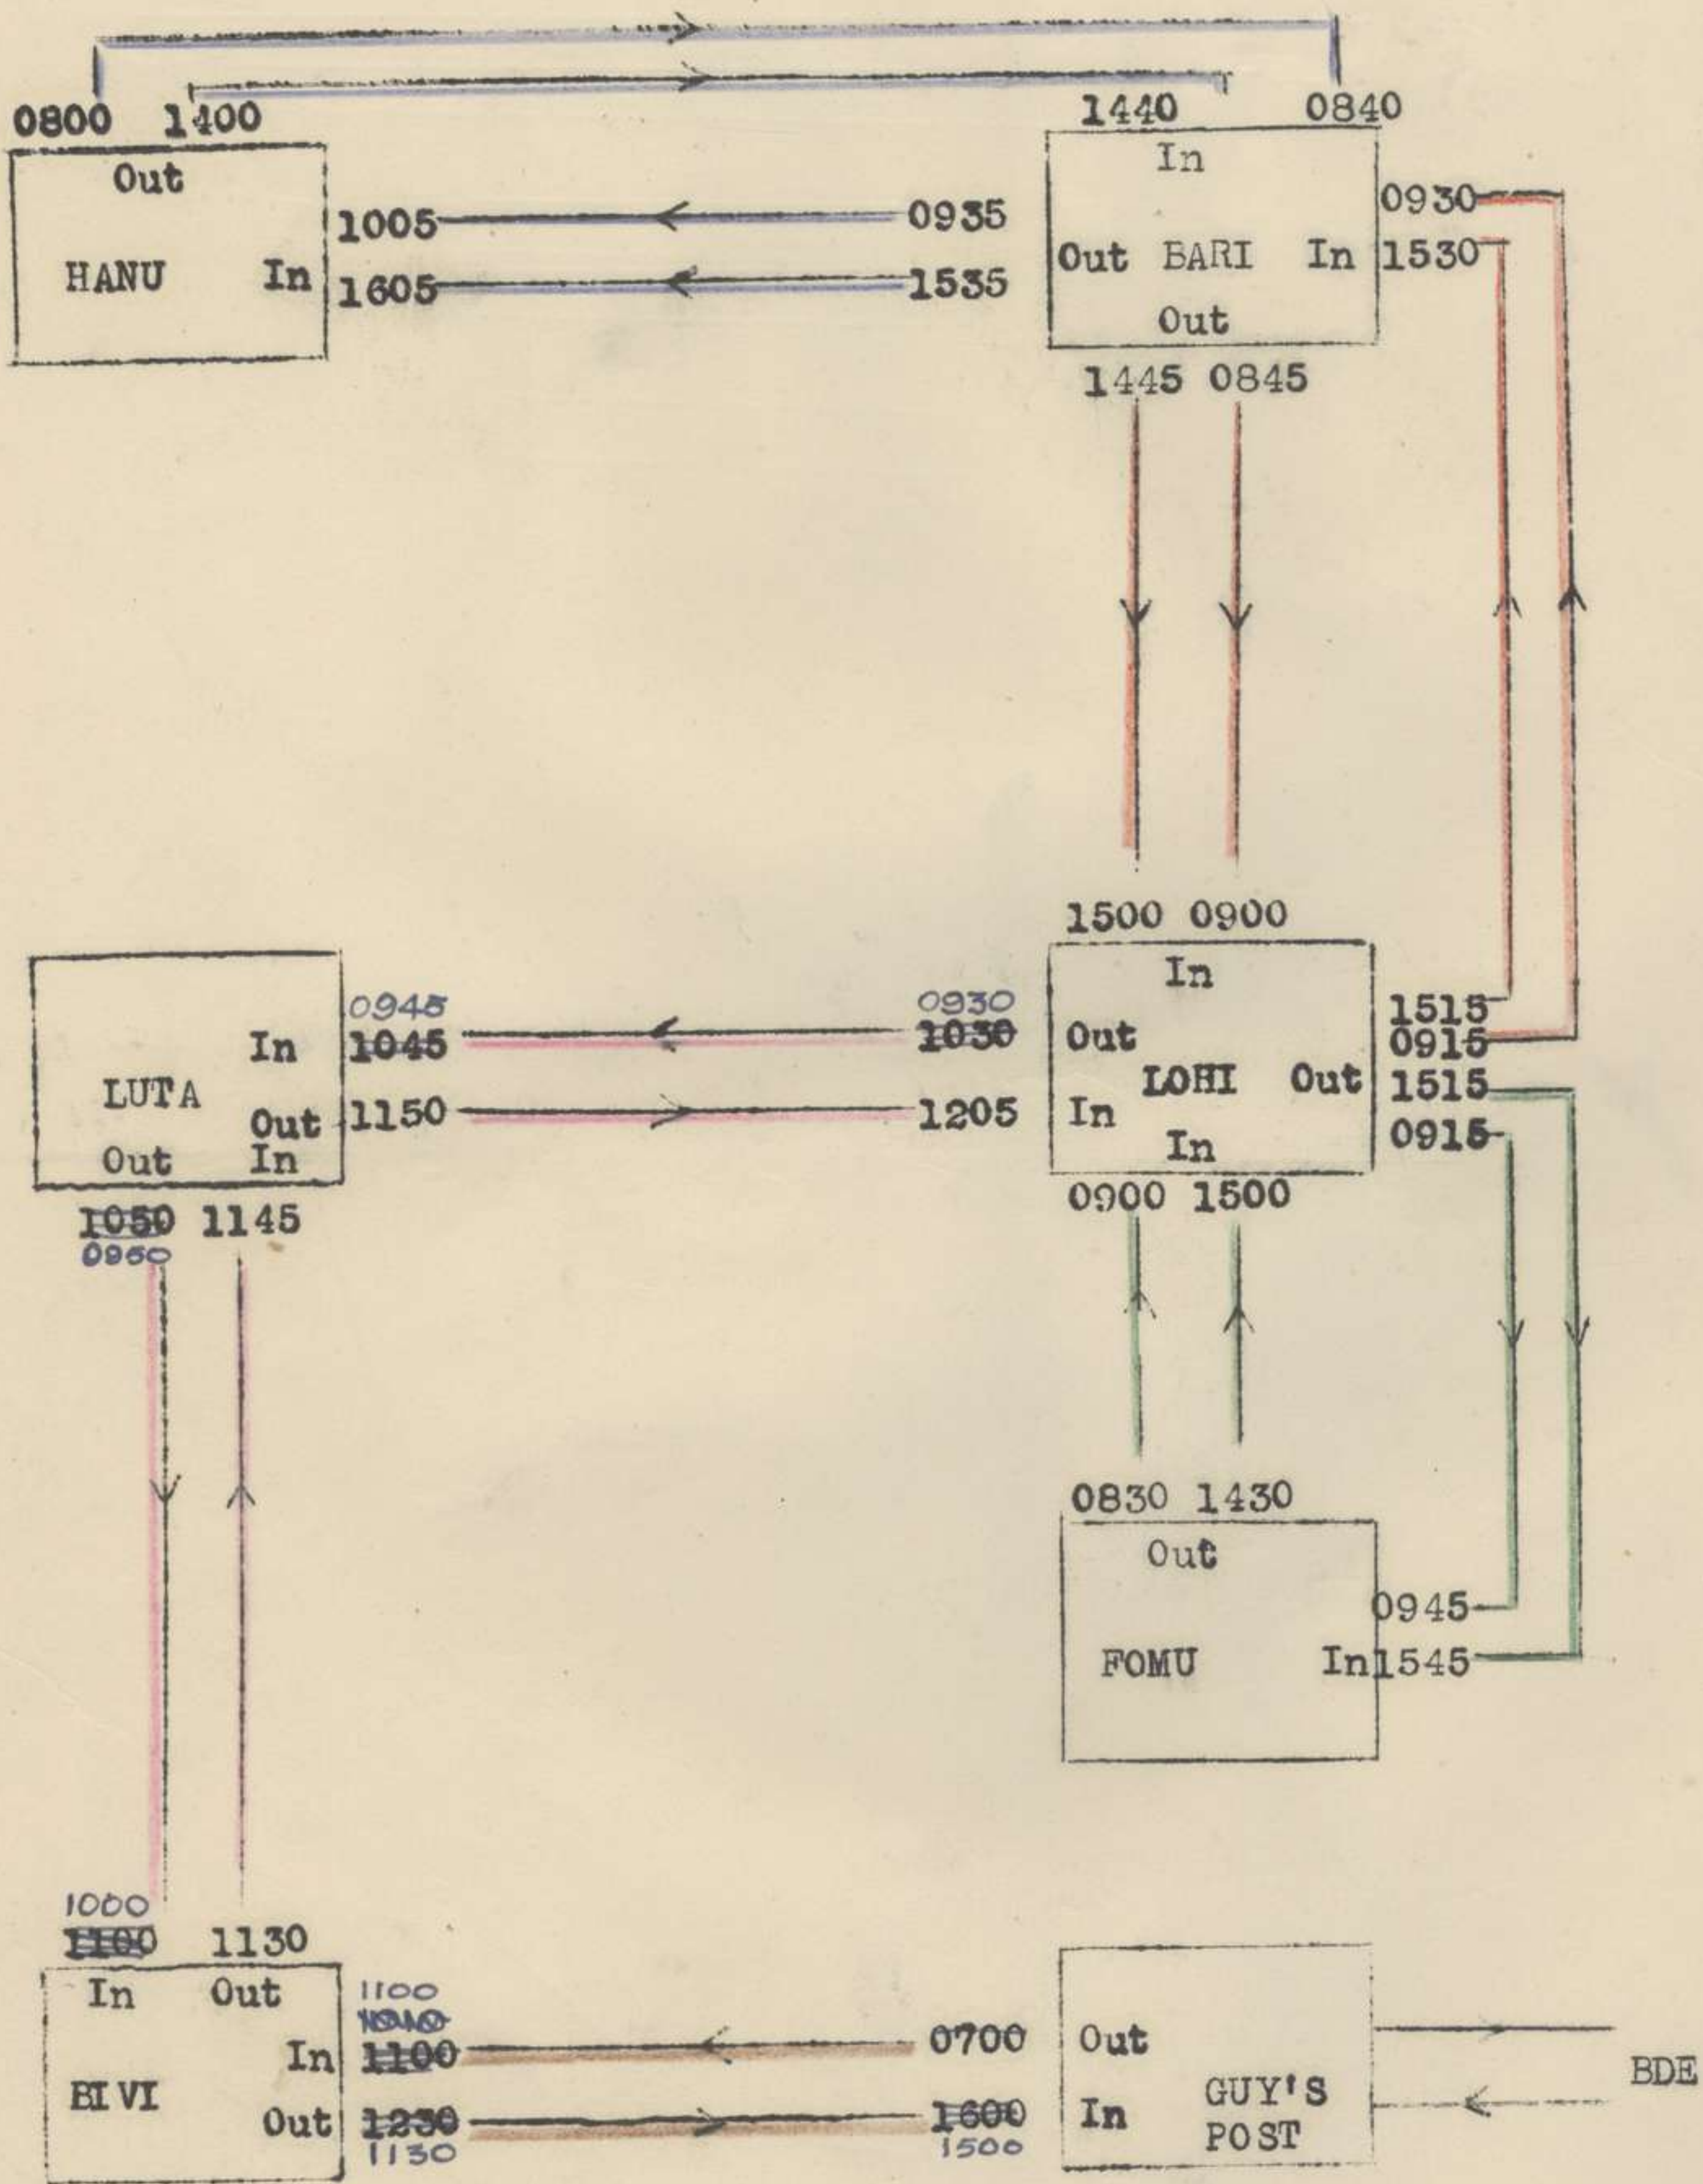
0800 1400
Out
HANU In
1005 0935
1605 1535

1440 0840
In
Out BARI In
Out
0930
1530
1445 0845

1500 0900
In
Out LOHI Out
In In
1515
0915
1515
0915
0900 1500

0945
~~1045~~
0930
~~1030~~

LUTA
In
Out
Out In
1150 1205
~~1050~~ 1145
0950

0830 1430
Out
FOMU In
0945
1545

1000
~~1100~~ 1130
In Out
BIVI
In
Out
1100
~~1040~~
~~1100~~ 0700
~~1230~~ ~~1600~~
1130 1500

Out
In
GUY'S POST

BDE